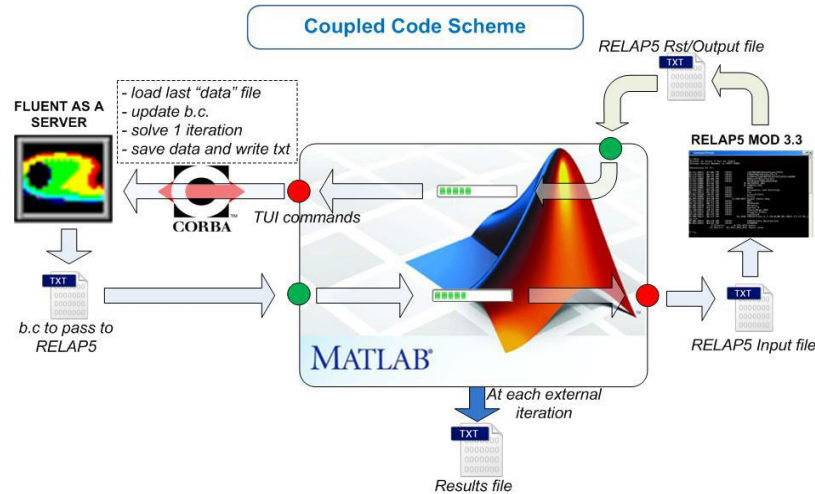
Coupled Code Scheme

RELAP5 Rst/Output file

TXT

- load last "data" file
- update b.c.
- solve 1 iteration
- save data and write txt

FLUENT AS A SERVER

RELAP5 MOD 3.3

CORBA

TUI commands

TXT

b.c to pass to RELAP5

MATLAB

TXT

RELAP5 Input file

At each external iteration

TXT

Results file